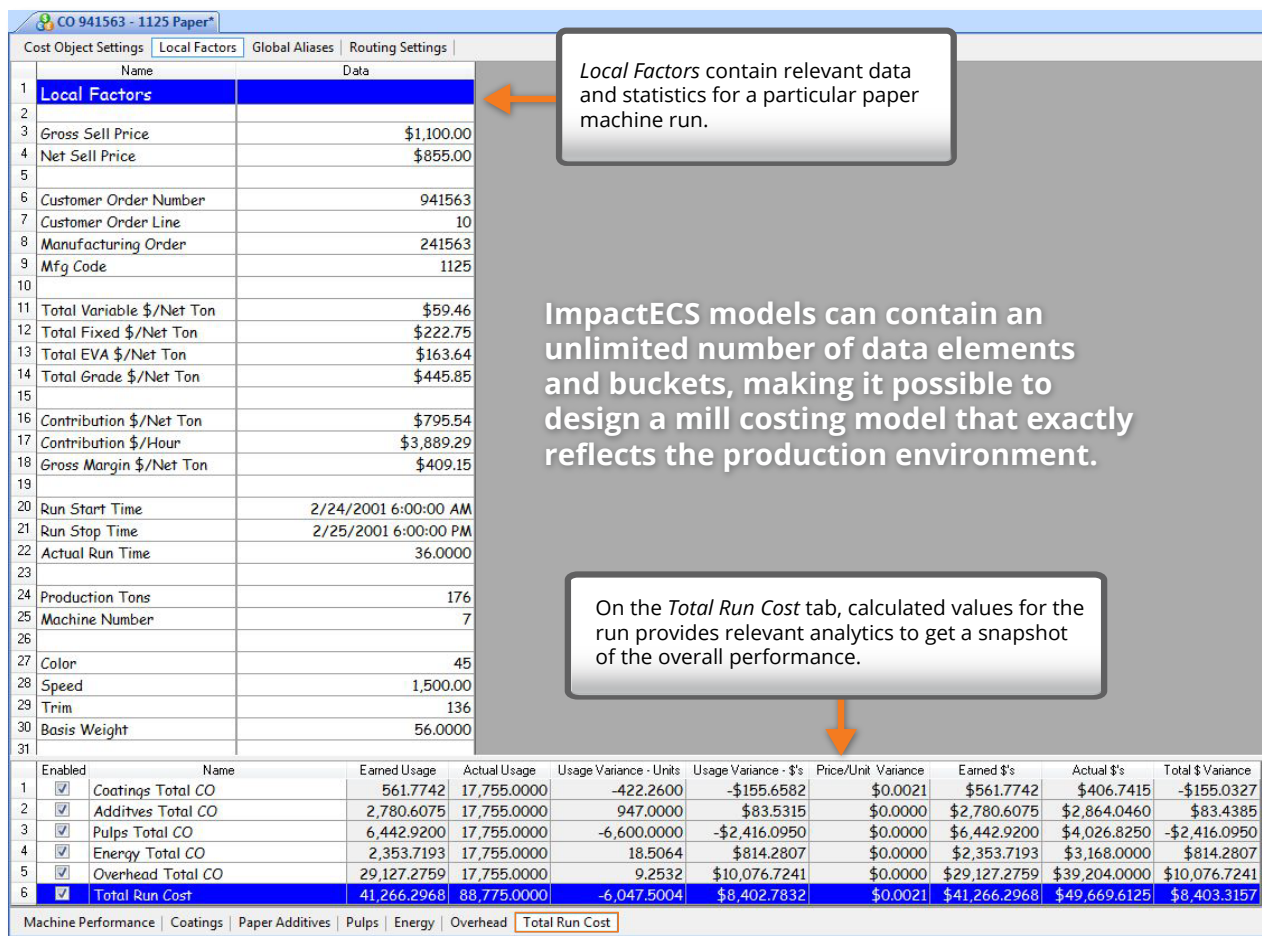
CO 941563 - 1125 Paper*

Cost Object Settings | Local Factors | Global Aliases | Routing Settings

| | Name | Data |
|---|---|---|
| 1 | Local Factors | |
| 2 | | |
| 3 | Gross Sell Price | $1,100.00 |
| 4 | Net Sell Price | $855.00 |
| 5 | | |
| 6 | Customer Order Number | 941563 |
| 7 | Customer Order Line | 10 |
| 8 | Manufacturing Order | 241563 |
| 9 | Mfg Code | 1125 |
| 10 | | |
| 11 | Total Variable $/Net Ton | $59.46 |
| 12 | Total Fixed $/Net Ton | $222.75 |
| 13 | Total EVA $/Net Ton | $163.64 |
| 14 | Total Grade $/Net Ton | $445.85 |
| 15 | | |
| 16 | Contribution $/Net Ton | $795.54 |
| 17 | Contribution $/Hour | $3,889.29 |
| 18 | Gross Margin $/Net Ton | $409.15 |
| 19 | | |
| 20 | Run Start Time | 2/24/2001 6:00:00 AM |
| 21 | Run Stop Time | 2/25/2001 6:00:00 PM |
| 22 | Actual Run Time | 36.0000 |
| 23 | | |
| 24 | Production Tons | 176 |
| 25 | Machine Number | 7 |
| 26 | | |
| 27 | Color | 45 |
| 28 | Speed | 1,500.00 |
| 29 | Trim | 136 |
| 30 | Basis Weight | 56.0000 |
| 31 | | |

Local Factors contain relevant data and statistics for a particular paper machine run.

ImpactECS models can contain an unlimited number of data elements and buckets, making it possible to design a mill costing model that exactly reflects the production environment.

On the Total Run Cost tab, calculated values for the run provides relevant analytics to get a snapshot of the overall performance.

| | Enabled | Name | Earned Usage | Actual Usage | Usage Variance - Units | Usage Variance - $'s | Price/Unit Variance | Earned $'s | Actual $'s | Total $ Variance |
|---|---|---|---|---|---|---|---|---|---|---|
| 1 | ☑ | Coatings Total CO | 561.7742 | 17,755.0000 | -422.2600 | -$155.6582 | $0.0021 | $561.7742 | $406.7415 | -$155.0327 |
| 2 | ☑ | Additves Total CO | 2,780.6075 | 17,755.0000 | 947.0000 | $83.5315 | $0.0000 | $2,780.6075 | $2,864.0460 | $83.4385 |
| 3 | ☑ | Pulps Total CO | 6,442.9200 | 17,755.0000 | -6,600.0000 | -$2,416.0950 | $0.0000 | $6,442.9200 | $4,026.8250 | -$2,416.0950 |
| 4 | ☑ | Energy Total CO | 2,353.7193 | 17,755.0000 | 18.5064 | $814.2807 | $0.0000 | $2,353.7193 | $3,168.0000 | $814.2807 |
| 5 | ☑ | Overhead Total CO | 29,127.2759 | 17,755.0000 | 9.2532 | $10,076.7241 | $0.0000 | $29,127.2759 | $39,204.0000 | $10,076.7241 |
| 6 | ☑ | Total Run Cost | 41,266.2968 | 88,775.0000 | -6,047.5004 | $8,402.7832 | $0.0021 | $41,266.2968 | $49,669.6125 | $8,403.3157 |

Machine Performance | Coatings | Paper Additives | Pulps | Energy | Overhead | Total Run Cost